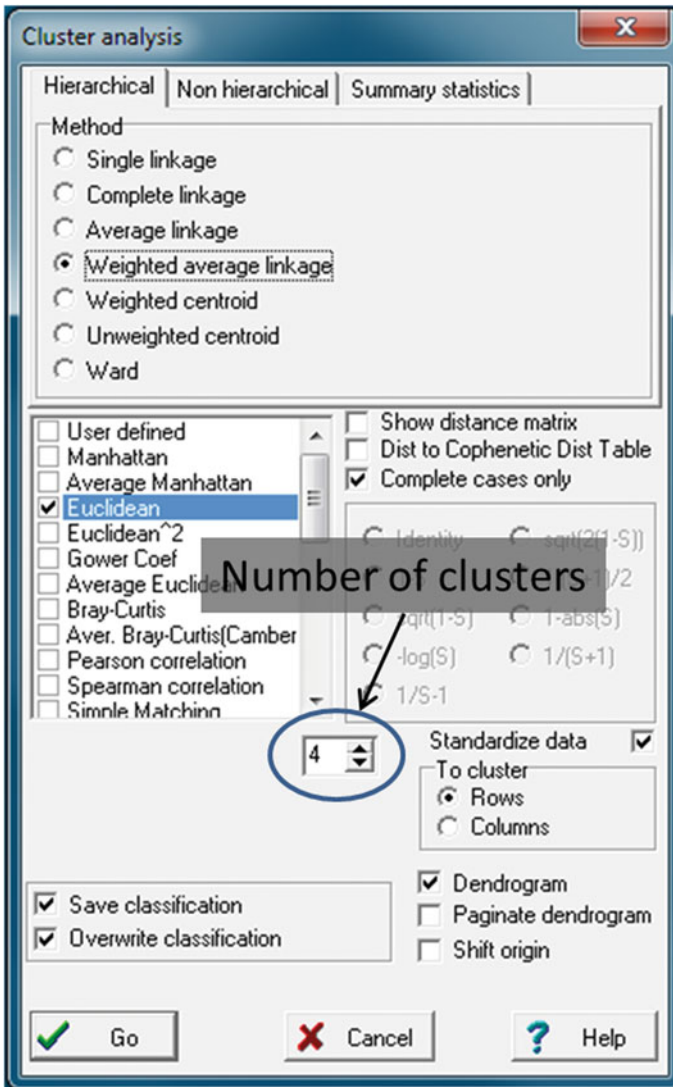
Cluster analysis

Hierarchical | Non hierarchical | Summary statistics

Method
Single linkage
Complete linkage
Average linkage
Weighted average linkage
Weighted centroid
Unweighted centroid
Ward

User defined
Manhattan
Average Manhattan
Euclidean
Euclidean^2
Gower Coef
Average Euclidean
Bray-Curtis
Aver. Bray-Curtis(Camber
Pearson correlation
Spearman correlation
Simple Matching

Show distance matrix
Dist to Cophenetic Dist Table
Complete cases only

Identity
sqrt(2(1-S))
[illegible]
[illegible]+1)/2
sqrt(1-S)
1-abs(S)
-log(S)
1/(S+1)
1/S-1

Number of clusters

4

Standardize data
To cluster
Rows
Columns

Dendrogram
Paginate dendrogram
Shift origin

Save classification
Overwrite classification

Go
Cancel
Help